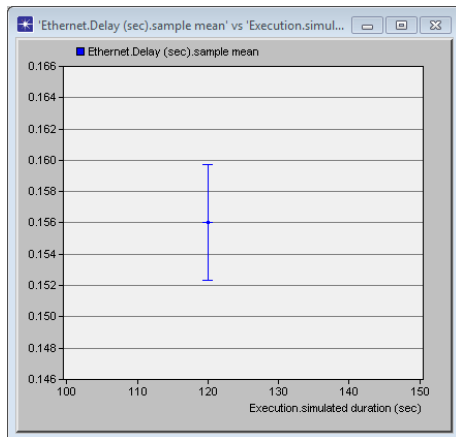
'Ethernet.Delay (sec).sample mean' vs 'Execution.simul...

Ethernet.Delay (sec).sample mean

0.166
0.164
0.162
0.160
0.158
0.156
0.154
0.152
0.150
0.148
0.146

100
110
120
130
140
150

Execution.simulated duration (sec)